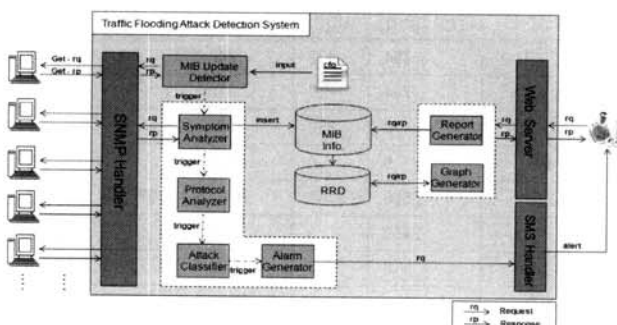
Traffic Flooding Attack Detection System

Get - rq
Get - rp

rq
rp
MIB Update Detector
input
cfg

trigger
rq
rp
Symptom Analyzer
insert
MIB Info.
rq/rp
Report Generator
rq
rp
Web Server
rq
rp

trigger
Protocol Analyzer
RRD
rq/rp
Graph Generator

SNMP Handler

trigger
Attack Classifier
trigger
Alarm Generator
rq
SMS Handler
alert

rq → Request
rp → Response